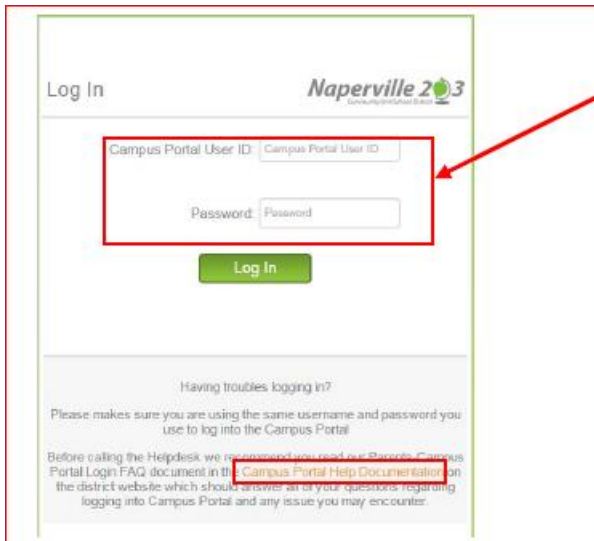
Log In

Naperville 203
Community Unit School District

Campus Portal User ID: Campus Portal User ID

Password: Password

Log In

Having troubles logging in?

Please makes sure you are using the same username and password you use to log into the Campus Portal

Before calling the Helpdesk we recommend you read our Parents Campus Portal Login FAQ document in the Campus Portal Help Documentation on the district website which should answer all of your questions regarding logging into Campus Portal and any issue you may encounter.